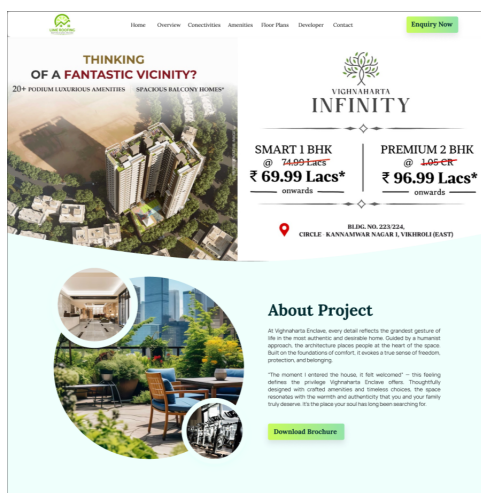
Home Overview Conectivities Amenities Floor Plans Developer Contact

Enquiry Now

THINKING
OF A FANTASTIC VICINITY?

20+ PODIUM LUXURIOUS AMENITIES   SPACIOUS BALCONY HOMES*

VIGHNAHARTA
INFINITY

SMART 1 BHK
@ 74.99 Lacs
₹ 69.99 Lacs*
onwards

PREMIUM 2 BHK
@ 1.05 CR
₹ 96.99 Lacs*
onwards

BLDG. NO. 223/224,
CIRCLE KANNAMWAR NAGAR 1, VIKHROLI (EAST)

About Project

At Vighnaharta Enclave, every detail reflects the grandest gesture of life in the most authentic and desirable home. Guided by a humanist approach, the architecture places people at the heart of the space. Built on the foundations of comfort, it evokes a true sense of freedom, protection, and belonging.

"The moment I entered the house, it felt welcomed" — this feeling defines the privilege Vighnaharta Enclave offers. Thoughtfully designed with crafted amenities and timeless choices, the space resonates with the warmth and authenticity that you and your family truly deserve. It's the place your soul has long been searching for.

Download Brochure